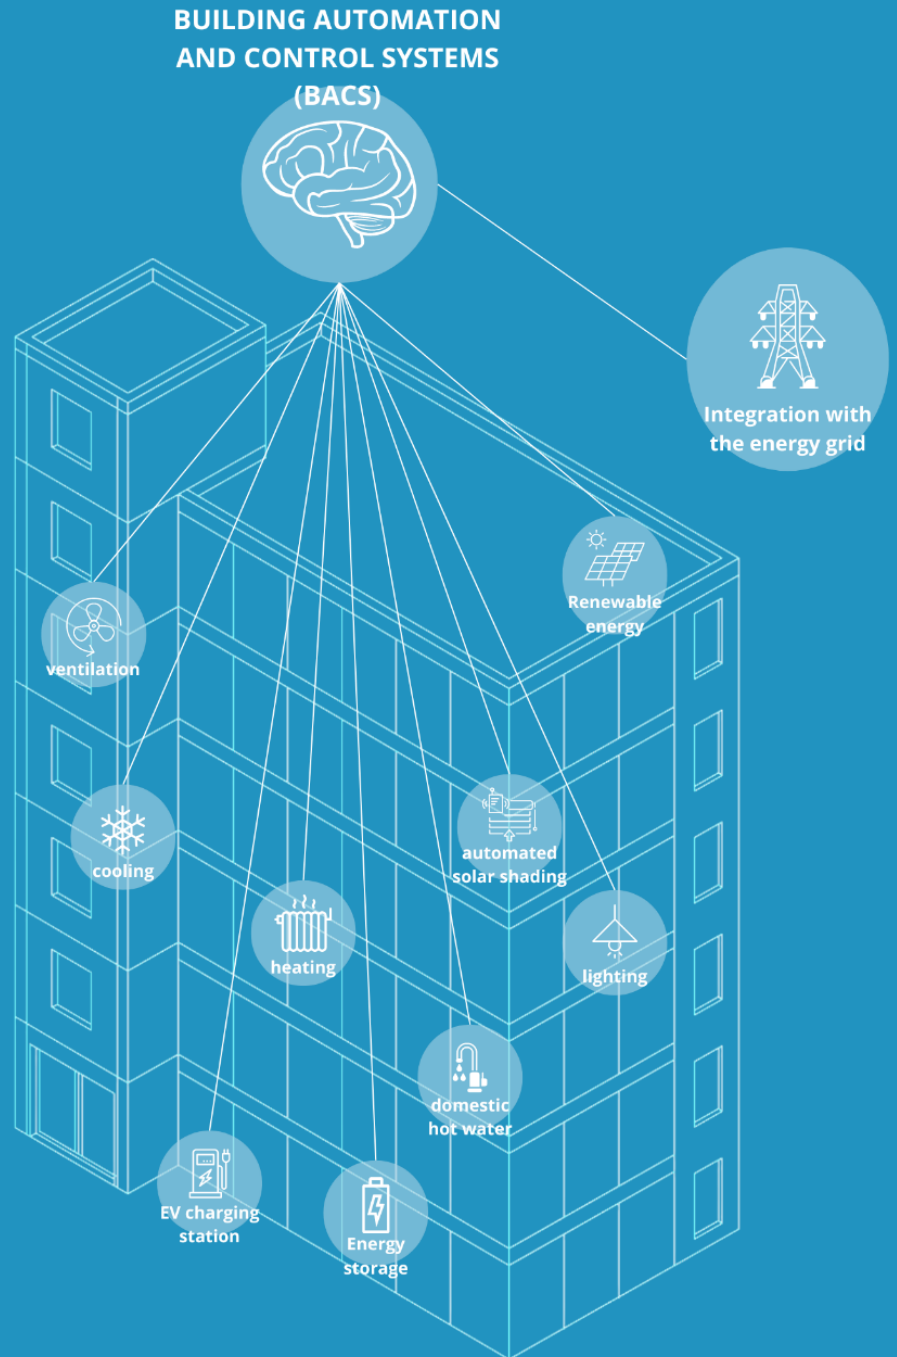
BUILDING AUTOMATION AND CONTROL SYSTEMS (BACS)

Integration with the energy grid

Renewable energy

ventilation

automated solar shading

cooling

heating

lighting

domestic hot water

EV charging station

Energy storage